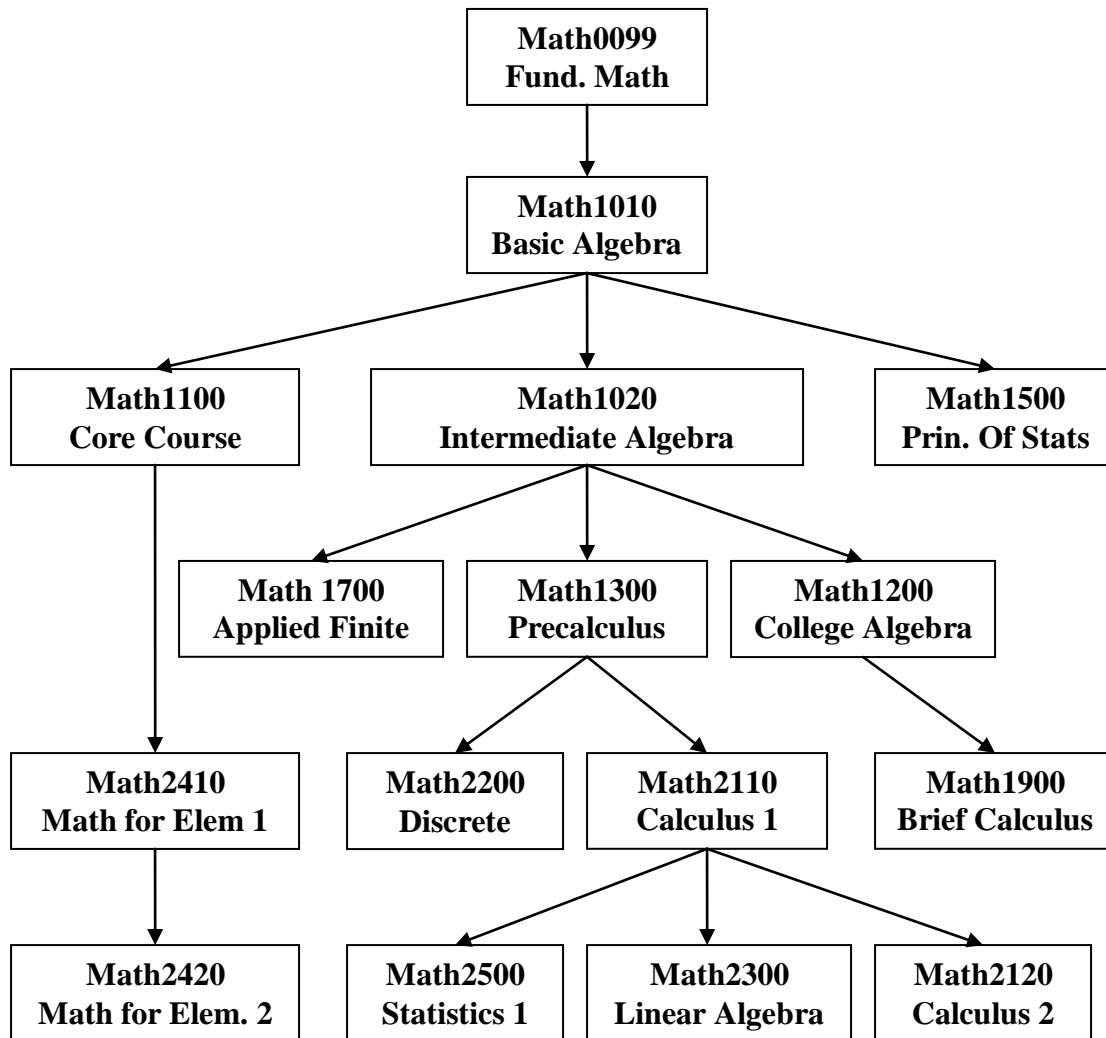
Math0099
Fund. Math

Math1010
Basic Algebra

Math1100
Core Course

Math1020
Intermediate Algebra

Math1500
Prin. Of Stats

Math 1700
Applied Finite

Math1300
Precalculus

Math1200
College Algebra

Math2410
Math for Elem 1

Math2200
Discrete

Math2110
Calculus 1

Math1900
Brief Calculus

Math2420
Math for Elem. 2

Math2500
Statistics 1

Math2300
Linear Algebra

Math2120
Calculus 2